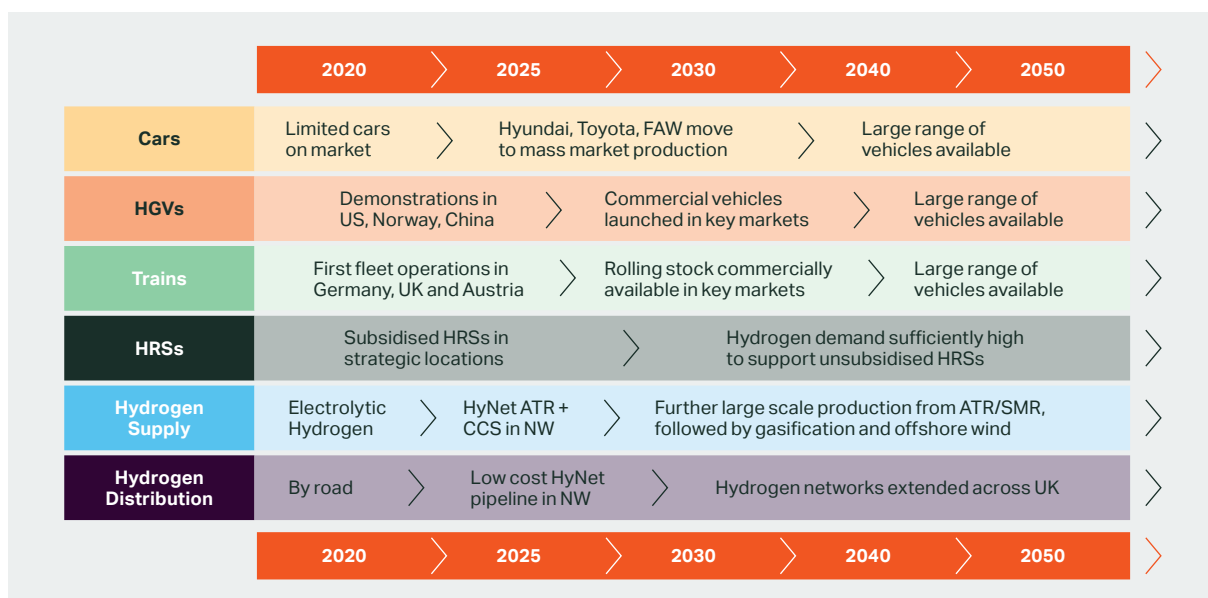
| | 2020 | 2025 | 2030 | 2040 | 2050 |
|---|---|---|---|---|---|
| Cars | Limited cars on market | Hyundai, Toyota, FAW move to mass market production | Large range of vehicles available | | |
| HGVs | Demonstrations in US, Norway, China | Commercial vehicles launched in key markets | Large range of vehicles available | | |
| Trains | First fleet operations in Germany, UK and Austria | Rolling stock commercially available in key markets | Large range of vehicles available | | |
| HRSs | Subsidised HRSs in strategic locations | Hydrogen demand sufficiently high to support unsubsidised HRSs | | | |
| Hydrogen Supply | Electrolytic Hydrogen | HyNet ATR + CCS in NW | Further large scale production from ATR/SMR, followed by gasification and offshore wind | | |
| Hydrogen Distribution | By road | Low cost HyNet pipeline in NW | Hydrogen networks extended across UK | | |
| | 2020 | 2025 | 2030 | 2040 | 2050 |